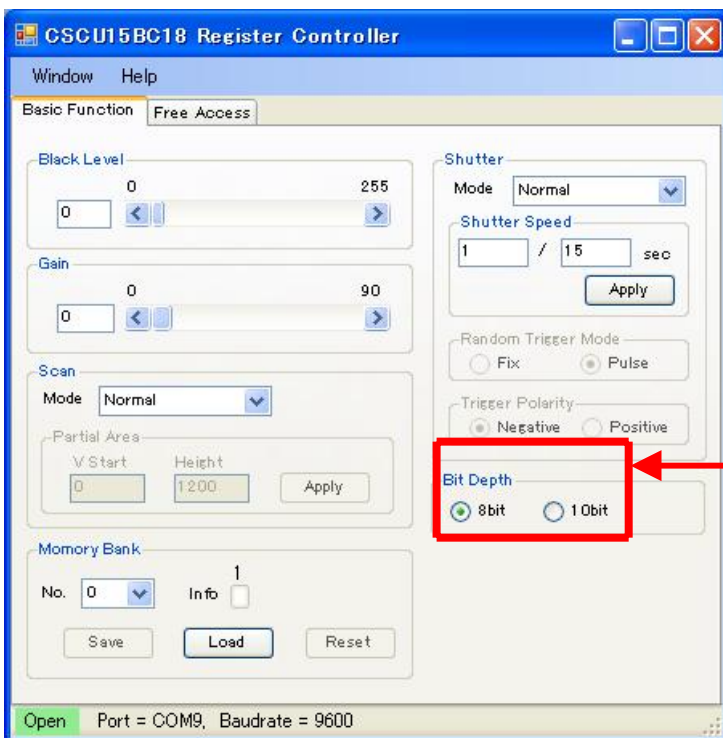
CSCU15BC18 Register Controller

Window Help

Basic Function Free Access

Black Level
0 255
0

Gain
0 90
0

Scan
Mode Normal

Partial Area
V Start Height
0 1200 Apply

Momory Bank
1
No. 0 Info
Save Load Reset

Shutter
Mode Normal
Shutter Speed
1 / 15 sec
Apply

Random Trigger Mode
Fix Pulse

Trigger Polarity
Negative Positive

Bit Depth
8bit 10bit

Open Port = COM9, Baudrate = 9600